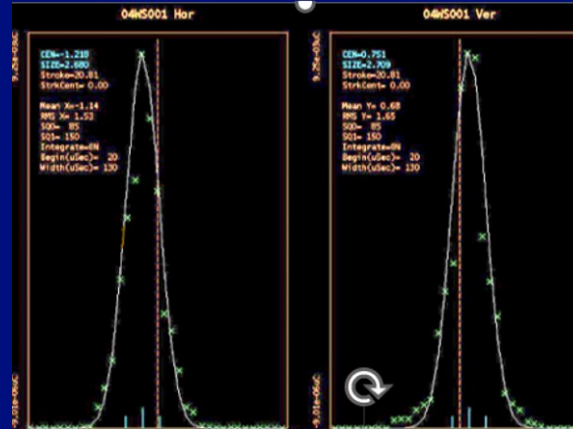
04WS001 Hor

CEN=-1.218
SIZE=2.680
Stroke=20.81
StrkCent= 0.00

Mean X=-1.14
RMS X= 1.53
SQ0= 85
SQ1= 150
Integrate=ON
Begin(uSec)= 20
Width(uSec)= 130

9.25e-03uC

-9.01e-05uC

04WS001 Ver

CEN=0.751
SIZE=2.709
Stroke=20.81
StrkCent= 0.00

Mean Y= 0.68
RMS Y= 1.65
SQ0= 85
SQ1= 150
Integrate=ON
Begin(uSec)= 20
Width(uSec)= 130

9.25e-03uC

-9.01e-05uC